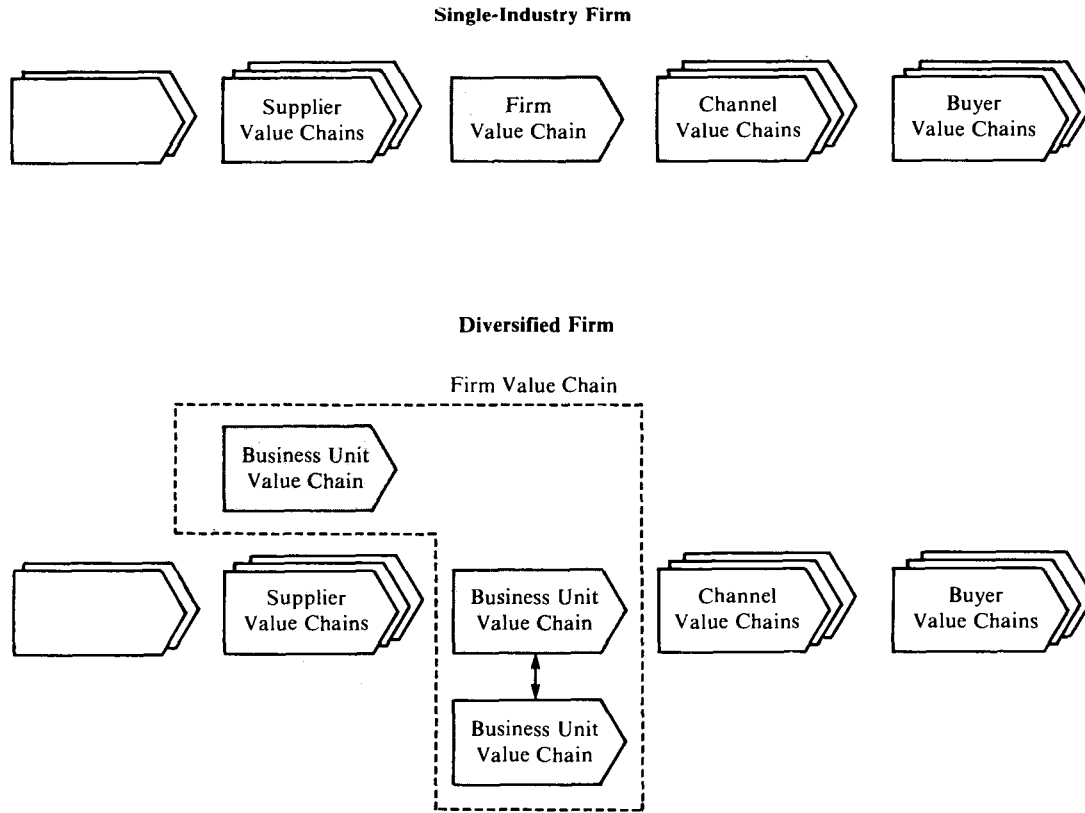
Single-Industry Firm

Supplier Value Chains

Firm Value Chain

Channel Value Chains

Buyer Value Chains

Diversified Firm

Firm Value Chain

Business Unit Value Chain

Supplier Value Chains

Business Unit Value Chain

Business Unit Value Chain

Channel Value Chains

Buyer Value Chains